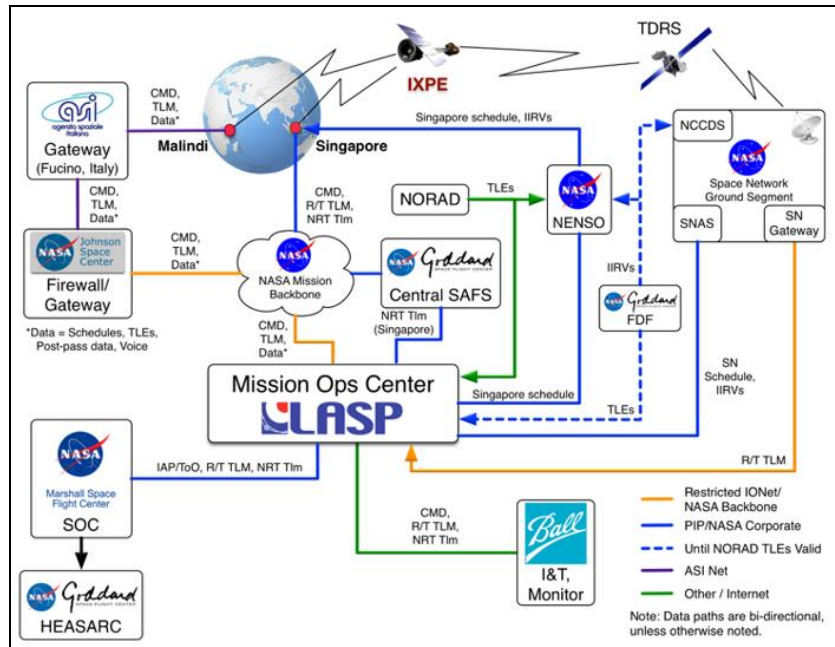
TDRS

IXPE

asi agenzia spaziale italiana

Gateway (Fucino, Italy)

CMD, TLM, Data*

Malindi

Singapore

Singapore schedule, IIRVs

NCCDS

NASA

Space Network Ground Segment

SNAS

SN Gateway

CMD, TLM, Data*

CMD, R/T TLM, NRT Tlm

NORAD

TLEs

NASA

NENSO

NASA Johnson Space Center

Firewall/ Gateway

CMD, TLM, Data*

NASA

NASA Mission Backbone

NASA Goddard Space Flight Center

Central SAFS

IIRVs

NASA Goddard

FDF

*Data = Schedules, TLEs, Post-pass data, Voice

CMD, TLM, Data*

NRT Tlm (Singapore)

SN Schedule, IIRVs

Mission Ops Center

LASP

Singapore schedule

TLEs

NASA

Marshall Space Flight Center

SOC

IAP/ToO, R/T TLM, NRT Tlm

R/T TLM

CMD, R/T TLM, NRT Tlm

Ball

I&T, Monitor

Restricted IONet/ NASA Backbone

PIP/NASA Corporate

Until NORAD TLEs Valid

ASI Net

Other / Internet

Note: Data paths are bi-directional, unless otherwise noted.

NASA Goddard Space Flight Center

HEASARC